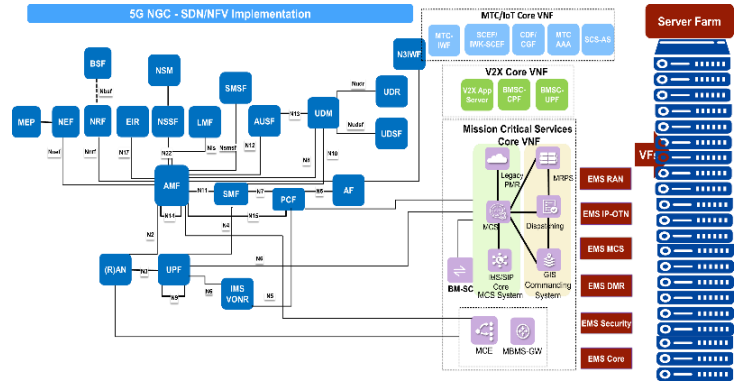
5G NGC - SDN/NFV Implementation

MTC/IoT Core VNF

MTC-IWF

SCEF/ MK-SCEF

CDF/ CGF

MTC AAA

SCS-AS

Server Farm

N3IWF

BSF

NSM

Nbsf

SMSF

UDR

Nudr

MEP

NEF

NRF

EIR

NSSF

LMF

AUSF

N13

UDM

Nudsf

UDSF

V2X Core VNF

V2X App Server

BMSC-CPF

BMSC-UPF

Mission Critical Services Core VNF

Nnef

Nnrf

N17

N22

Nls

Nsmsf

N12

N8

N10

Legacy PMR

MRPS

VFs

EMS RAN

AMF

N11

SMF

N7

PCF

N5

AF

N14

N15

N4

MCS

Dispatching

EMS IP-OTN

N2

EMS MCS

N6

(R)AN

N3

UPF

IMS/SIP Core MCS System

GIS Commanding System

EMS DMR

N9

N6

IMS VONR

BM-SC

EMS Security

MCE

MBMS-GW

EMS Core